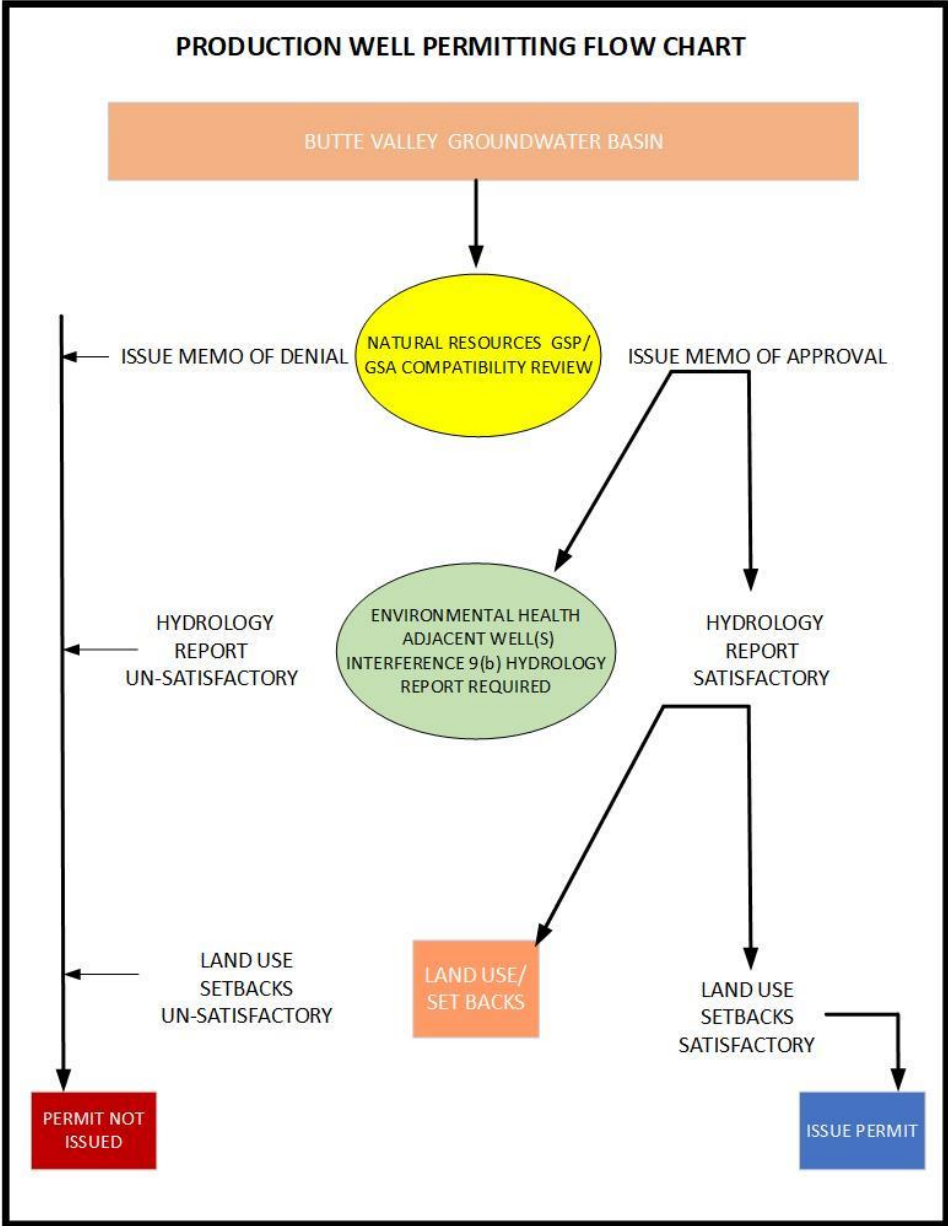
PRODUCTION WELL PERMITTING FLOW CHART

BUTTE VALLEY GROUNDWATER BASIN

NATURAL RESOURCES GSP/ GSA COMPATIBILITY REVIEW

ISSUE MEMO OF DENIAL

ISSUE MEMO OF APPROVAL

HYDROLOGY REPORT UN-SATISFACTORY

ENVIRONMENTAL HEALTH ADJACENT WELL(S) INTERFERENCE 9(b) HYDROLOGY REPORT REQUIRED

HYDROLOGY REPORT SATISFACTORY

LAND USE SETBACKS UN-SATISFACTORY

LAND USE/ SET BACKS

LAND USE SETBACKS SATISFACTORY

PERMIT NOT ISSUED

ISSUE PERMIT